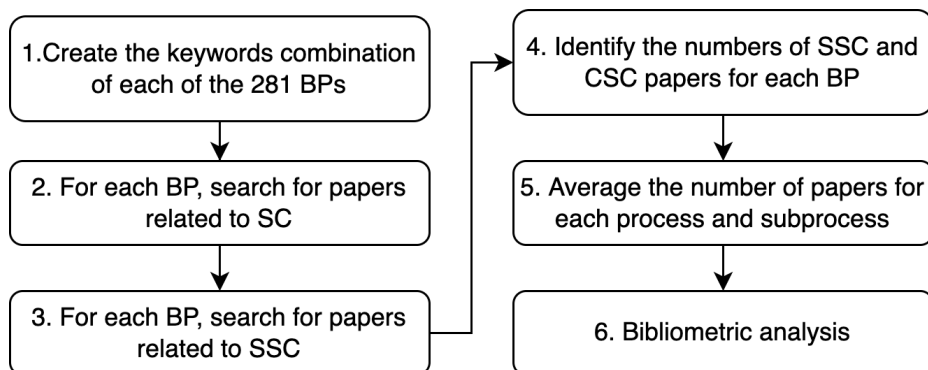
1.Create the keywords combination of each of the 281 BPs

2. For each BP, search for papers related to SC

3. For each BP, search for papers related to SSC

4. Identify the numbers of SSC and CSC papers for each BP

5. Average the number of papers for each process and subprocess

6. Bibliometric analysis